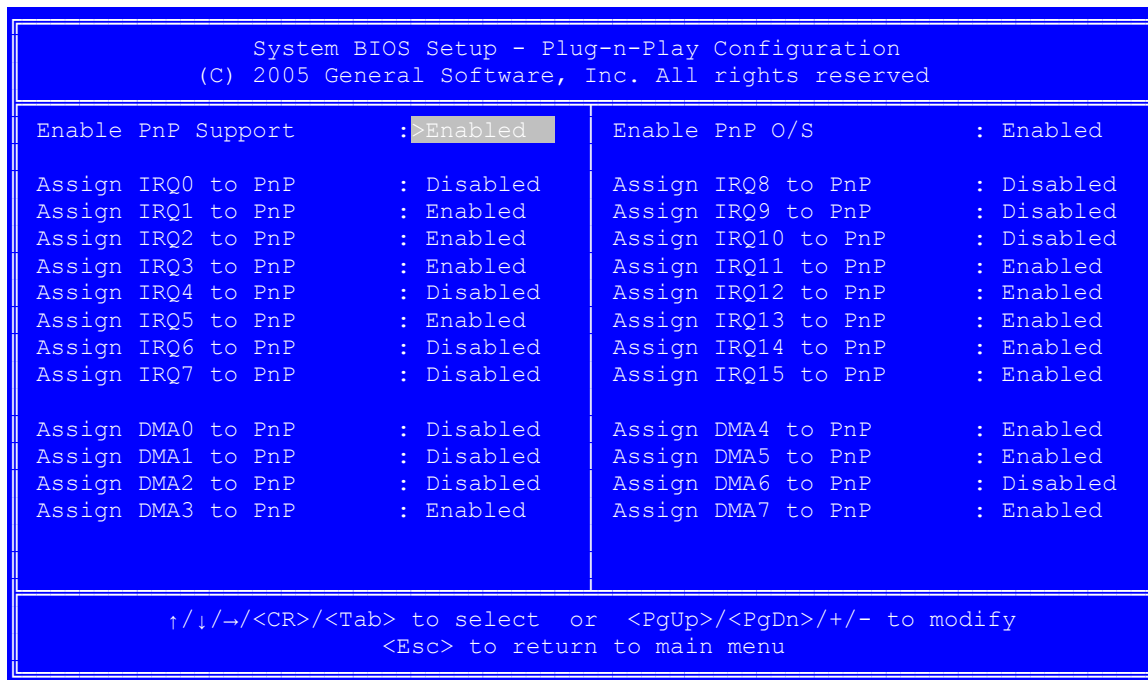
System BIOS Setup - Plug-n-Play Configuration
(C) 2005 General Software, Inc. All rights reserved

Enable PnP Support : >Enabled

Assign IRQ0 to PnP : Disabled
Assign IRQ1 to PnP : Enabled
Assign IRQ2 to PnP : Enabled
Assign IRQ3 to PnP : Enabled
Assign IRQ4 to PnP : Disabled
Assign IRQ5 to PnP : Enabled
Assign IRQ6 to PnP : Disabled
Assign IRQ7 to PnP : Disabled

Assign DMA0 to PnP : Disabled
Assign DMA1 to PnP : Disabled
Assign DMA2 to PnP : Disabled
Assign DMA3 to PnP : Enabled

Enable PnP O/S : Enabled

Assign IRQ8 to PnP : Disabled
Assign IRQ9 to PnP : Disabled
Assign IRQ10 to PnP : Disabled
Assign IRQ11 to PnP : Enabled
Assign IRQ12 to PnP : Enabled
Assign IRQ13 to PnP : Enabled
Assign IRQ14 to PnP : Enabled
Assign IRQ15 to PnP : Enabled

Assign DMA4 to PnP : Enabled
Assign DMA5 to PnP : Enabled
Assign DMA6 to PnP : Disabled
Assign DMA7 to PnP : Enabled

↑/↓/→/<CR>/<Tab> to select or <PgUp>/<PgDn>/+/- to modify
<Esc> to return to main menu